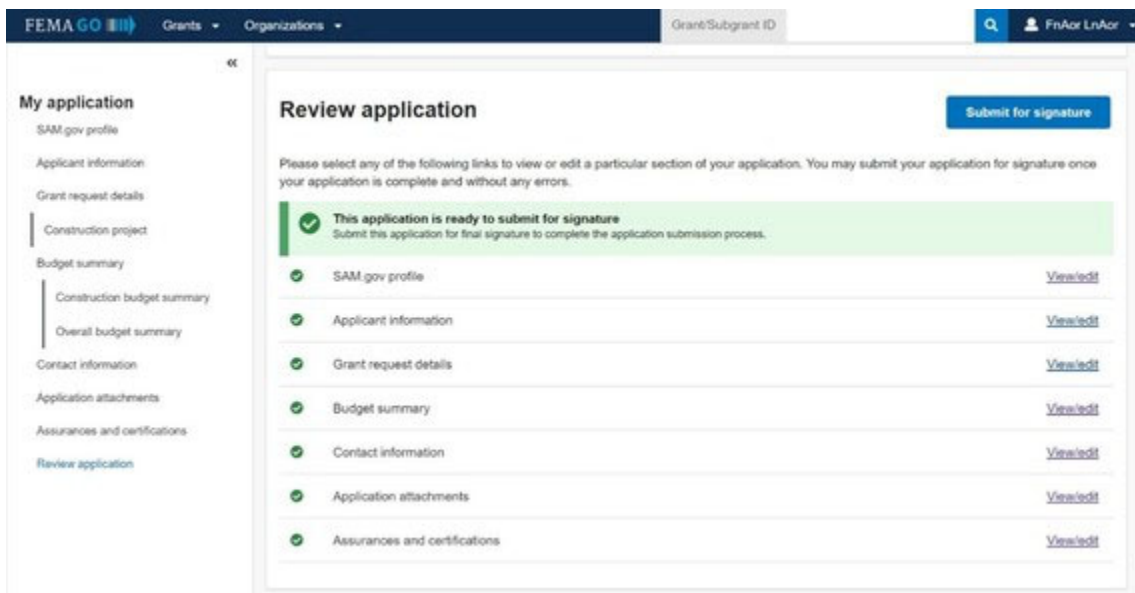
FEMA GO Grants Organizations Grant/Subgrant ID FnAor LnAor

«

My application
SAM.gov profile
Applicant information
Grant request details
Construction project
Budget summary
Construction budget summary
Overall budget summary
Contact information
Application attachments
Assurances and certifications
Review application

Review application

Submit for signature

Please select any of the following links to view or edit a particular section of your application. You may submit your application for signature once your application is complete and without any errors.

This application is ready to submit for signature
Submit this application for final signature to complete the application submission process.

SAM.gov profile View/edit
Applicant information View/edit
Grant request details View/edit
Budget summary View/edit
Contact information View/edit
Application attachments View/edit
Assurances and certifications View/edit